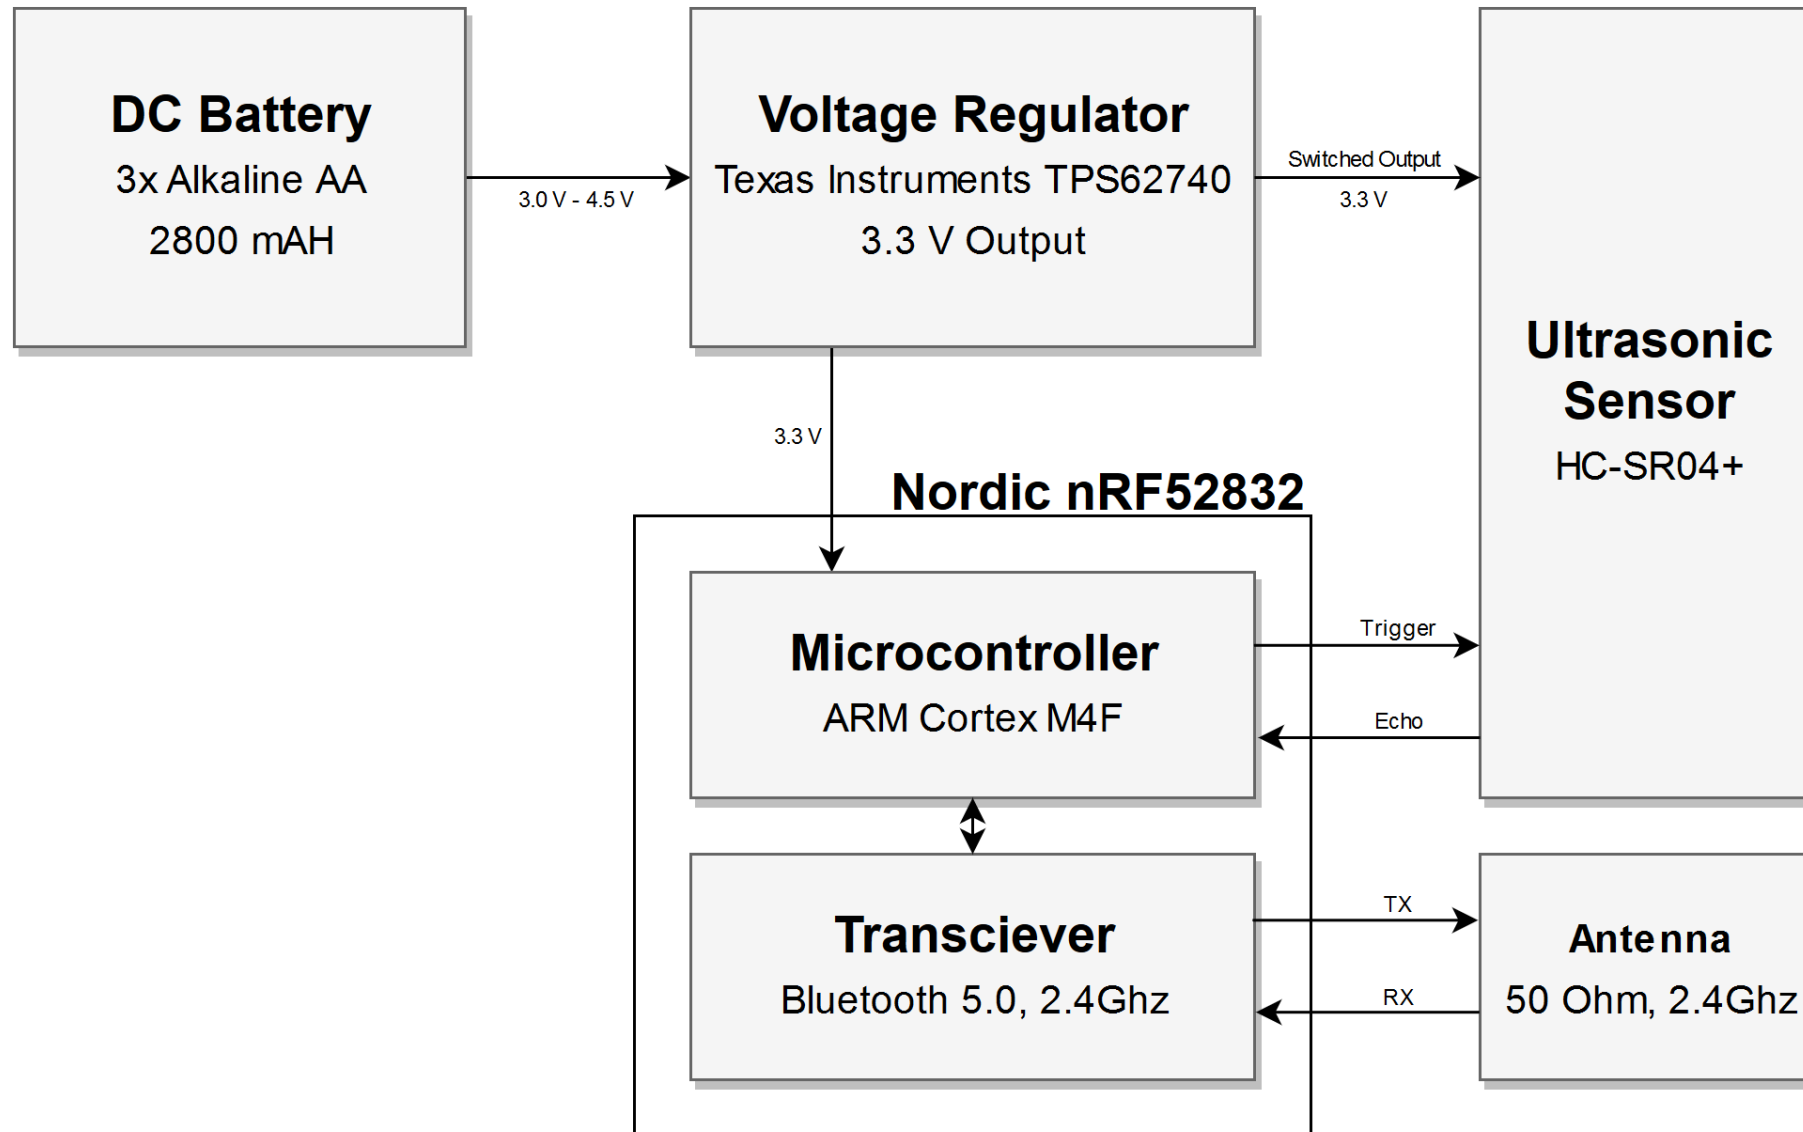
DC Battery
3x Alkaline AA
2800 mAH

3.0 V - 4.5 V

Voltage Regulator
Texas Instruments TPS62740
3.3 V Output

Switched Output
3.3 V

Ultrasonic Sensor
HC-SR04+

3.3 V

Nordic nRF52832

Microcontroller
ARM Cortex M4F

Trigger

Echo

Transciever
Bluetooth 5.0, 2.4Ghz

TX

RX

Antenna
50 Ohm, 2.4Ghz